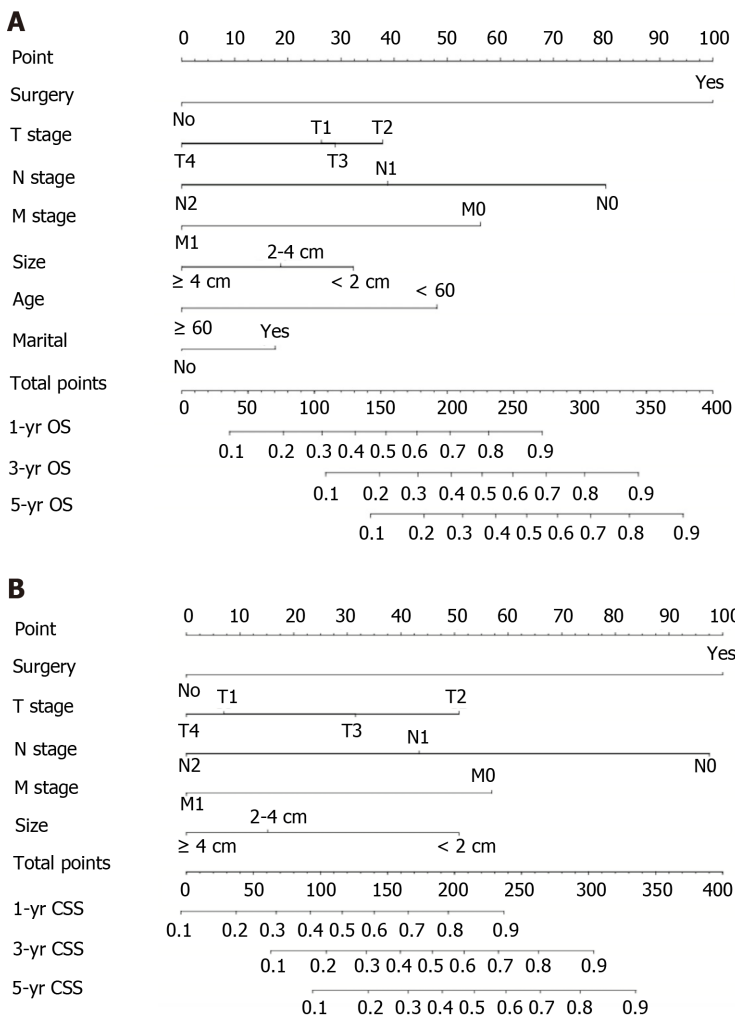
A

Point
0 10 20 30 40 50 60 70 80 90 100

Surgery
Yes
No

T stage
T1 T2
T4 T3

N stage
N1
N2 N0

M stage
M0
M1

Size
2-4 cm
≥ 4 cm < 2 cm

Age
< 60
≥ 60

Marital
Yes
No

Total points
0 50 100 150 200 250 300 350 400

1-yr OS
0.1 0.2 0.3 0.4 0.5 0.6 0.7 0.8 0.9

3-yr OS
0.1 0.2 0.3 0.4 0.5 0.6 0.7 0.8 0.9

5-yr OS
0.1 0.2 0.3 0.4 0.5 0.6 0.7 0.8 0.9

B

Point
0 10 20 30 40 50 60 70 80 90 100

Surgery
Yes
No

T stage
T1 T2
T4 T3

N stage
N1
N2 N0

M stage
M0
M1

Size
2-4 cm
≥ 4 cm < 2 cm

Total points
0 50 100 150 200 250 300 350 400

1-yr CSS
0.1 0.2 0.3 0.4 0.5 0.6 0.7 0.8 0.9

3-yr CSS
0.1 0.2 0.3 0.4 0.5 0.6 0.7 0.8 0.9

5-yr CSS
0.1 0.2 0.3 0.4 0.5 0.6 0.7 0.8 0.9